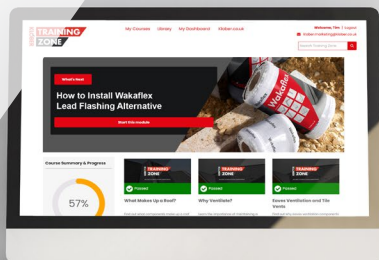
TRAINING ZONE

My Courses Library My Dashboard Klober.co.uk

Welcome, Tim | Logout

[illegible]

Search Training Zone

What's Next

How to Install Wakaflex Lead Flashing Alternative

Start this module

Wakaflex

Course Summary & Progress

57%

TRAINING ZONE

Passed

What Makes Up a Roof?

TRAINING ZONE

Passed

Why Ventilate?

TRAINING ZONE

Passed

Eaves Ventilation and Tile Vents

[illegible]